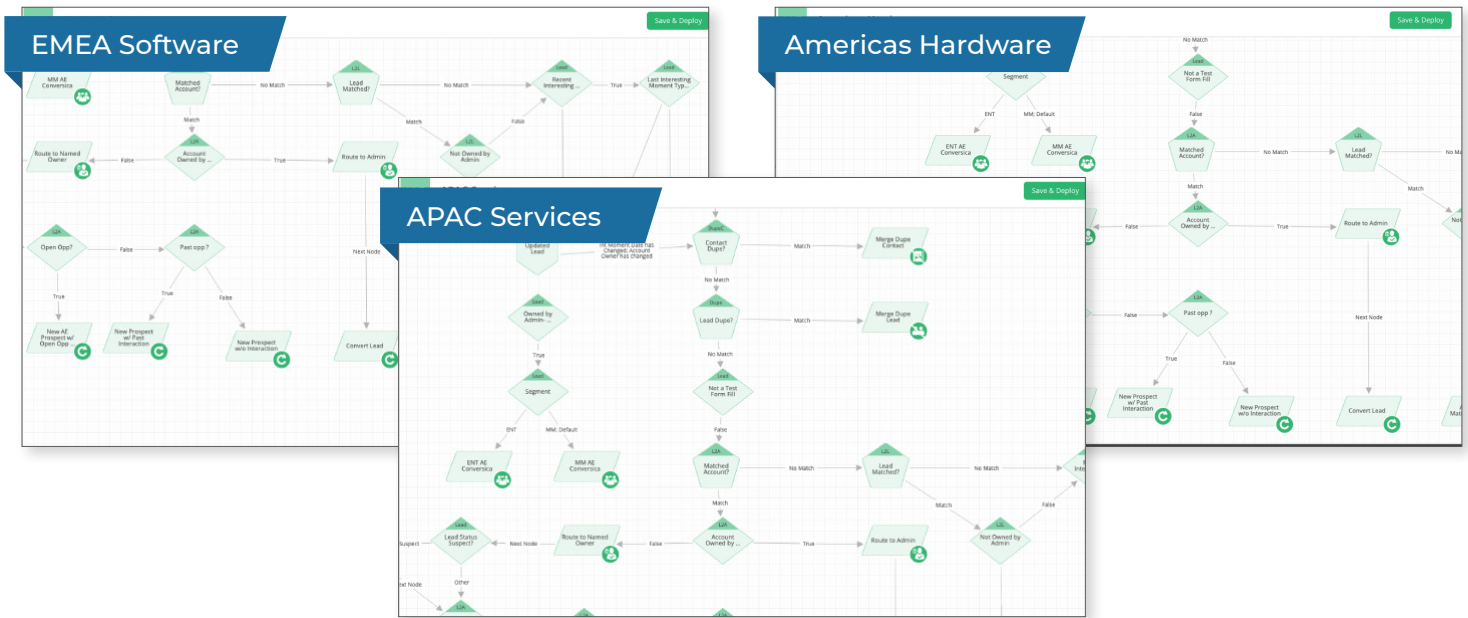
EMEA Software

Save & Deploy

MM AE Conversica

Matched Account?

No Match

L2L

Lead Matched?

No Match

Lead

Recent Interesting ...

True

Lead

Last Interesting Moment Typ...

Match

Match

False

L2A

Not Owned by Admin

L2A

Account Owned by ...

Route to Named Owner

False

True

Route to Admin

L2A

Open Opp?

False

L2A

Past opp ?

True

True

False

New AE Prospect w/ Open Opp

New Prospect w/ Past Interaction

New Prospect w/o Interaction

Next Node

Convert Lead

Americas Hardware

Save & Deploy

No Match

Segment

Lead

Not a Test Form Fill

ENT

MM; Default

False

ENT AE Conversica

MM AE Conversica

L2A

Matched Account?

No Match

L2L

Lead Matched?

Match

Match

L2A

Account Owned by ...

False

True

Route to Admin

False

L2A

Past opp ?

Next Node

True

False

New Prospect w/ Past Interaction

New Prospect w/o Interaction

Convert Lead

APAC Services

Save & Deploy

Updated Lead

the Moment Date has Changed; Account Owner has changed

DupeC

Contact Dupe?

Match

Merge Dupe Contact

No Match

Dupe

Lead Dupe?

Match

Merge Dupe Lead

Lead

Owned by Admin-...

No Match

True

Lead

Not a Test Form Fill

Lead

Segment

ENT

MM; Default

False

ENT AE Conversica

MM AE Conversica

L2A

Matched Account?

No Match

L2L

Lead Matched?

No Match

Match

False

Match

Lead

Lead Status Suspect?

Suspect

Next Node

Route to Named Owner

False

L2A

Account Owned by ...

True

Route to Admin

L2A

Not Owned by Admin

Other

Next Node